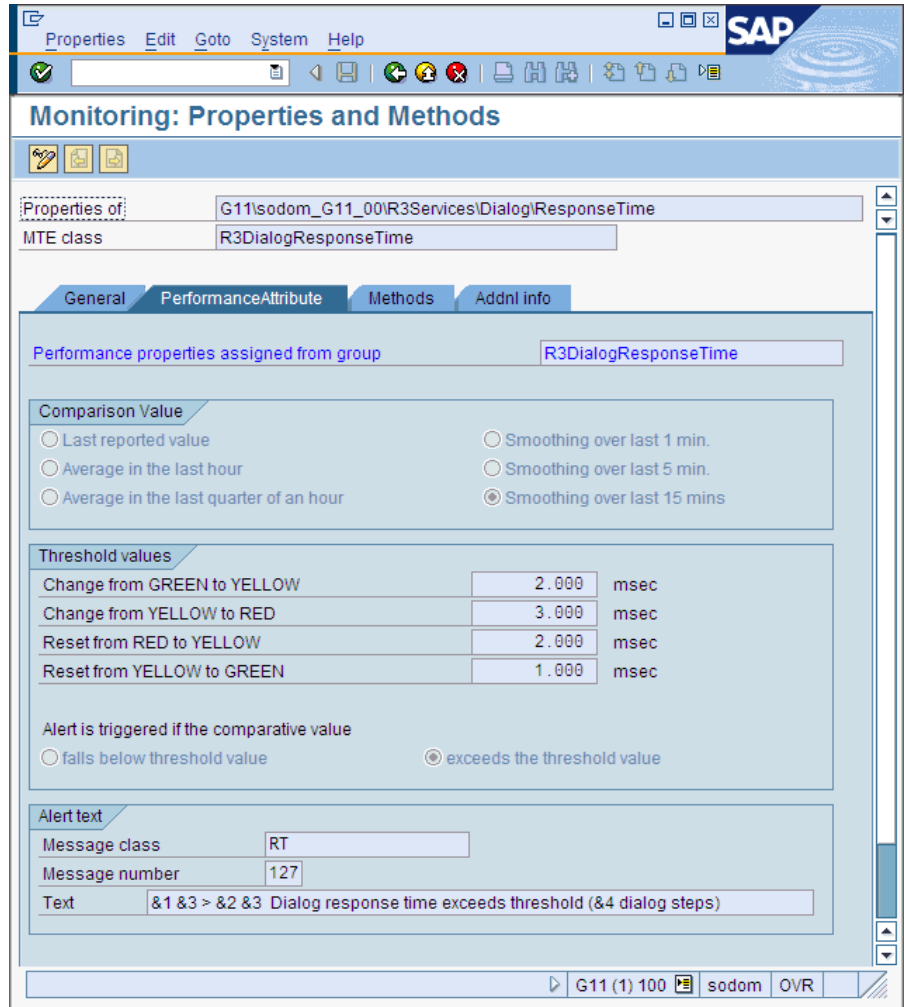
Properties Edit Goto System Help

SAP

Monitoring: Properties and Methods

Properties of G11\sodom_G11_00\R3Services\Dialog\ResponseTime
MTE class R3DialogResponseTime

General PerformanceAttribute Methods Addnl info

Performance properties assigned from group R3DialogResponseTime

Comparison Value
Last reported value
Average in the last hour
Average in the last quarter of an hour
Smoothing over last 1 min.
Smoothing over last 5 min.
Smoothing over last 15 mins

Threshold values

| | | |
|---|---|---|
| Change from GREEN to YELLOW | 2.000 | msec |
| Change from YELLOW to RED | 3.000 | msec |
| Reset from RED to YELLOW | 2.000 | msec |
| Reset from YELLOW to GREEN | 1.000 | msec |

Alert is triggered if the comparative value
falls below threshold value
exceeds the threshold value

Alert text
Message class RT
Message number 127
Text &1 &3 > &2 &3 Dialog response time exceeds threshold (&4 dialog steps)

G11 (1) 100 sodom OVR